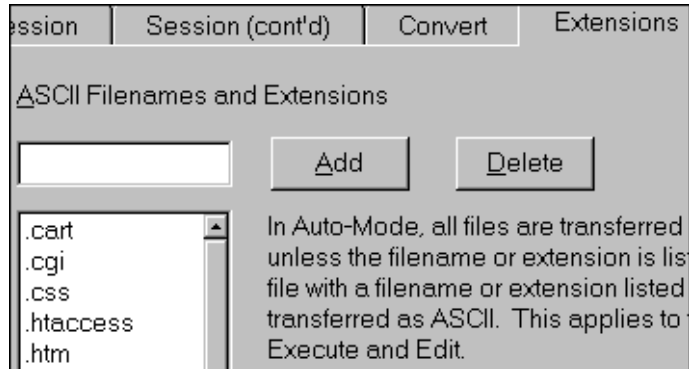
ession | Session (cont'd) | Convert | Extensions

ASCII Filenames and Extensions

Add
Delete

.cart
.cgi
.css
.htaccess
.htm

In Auto-Mode, all files are transferred unless the filename or extension is list file with a filename or extension listed transferred as ASCII. This applies to Execute and Edit.